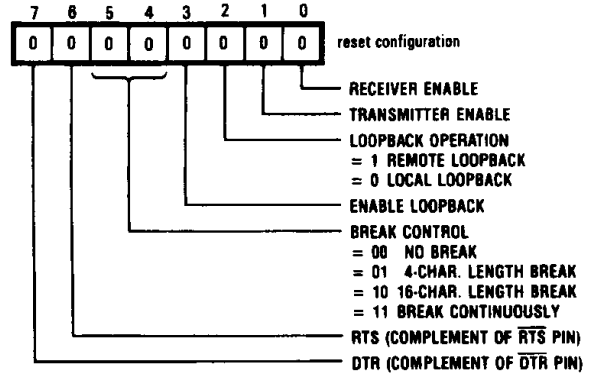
7 6 5 4 3 2 1 0

| 0 | 0 | 0 | 0 | 0 | 0 | 0 | 0 |
|---|---|---|---|---|---|---|---|

reset configuration

RECEIVER ENABLE

TRANSMITTER ENABLE

LOOPBACK OPERATION
= 1 REMOTE LOOPBACK
= 0 LOCAL LOOPBACK

ENABLE LOOPBACK

BREAK CONTROL
= 00 NO BREAK
= 01 4-CHAR. LENGTH BREAK
= 10 16-CHAR. LENGTH BREAK
= 11 BREAK CONTINUOUSLY

RTS (COMPLEMENT OF $\overline{RTS}$ PIN)

DTR (COMPLEMENT OF $\overline{DTR}$ PIN)